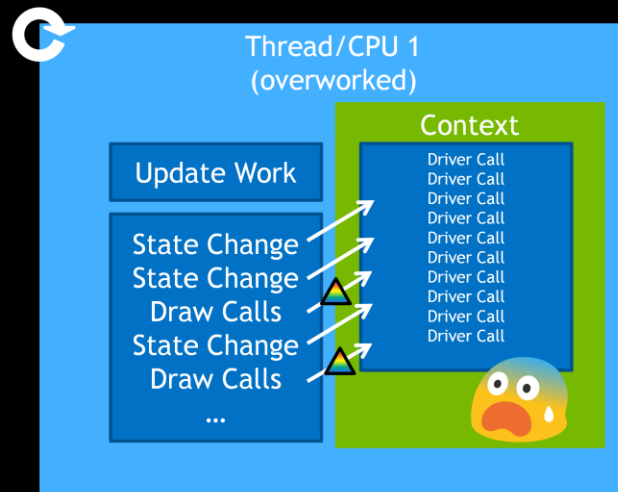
Thread/CPU 1
(overworked)

Context

Update Work

State Change
State Change
Draw Calls
State Change
Draw Calls
...

Driver Call
Driver Call
Driver Call
Driver Call
Driver Call
Driver Call
Driver Call
Driver Call
Driver Call
Driver Call